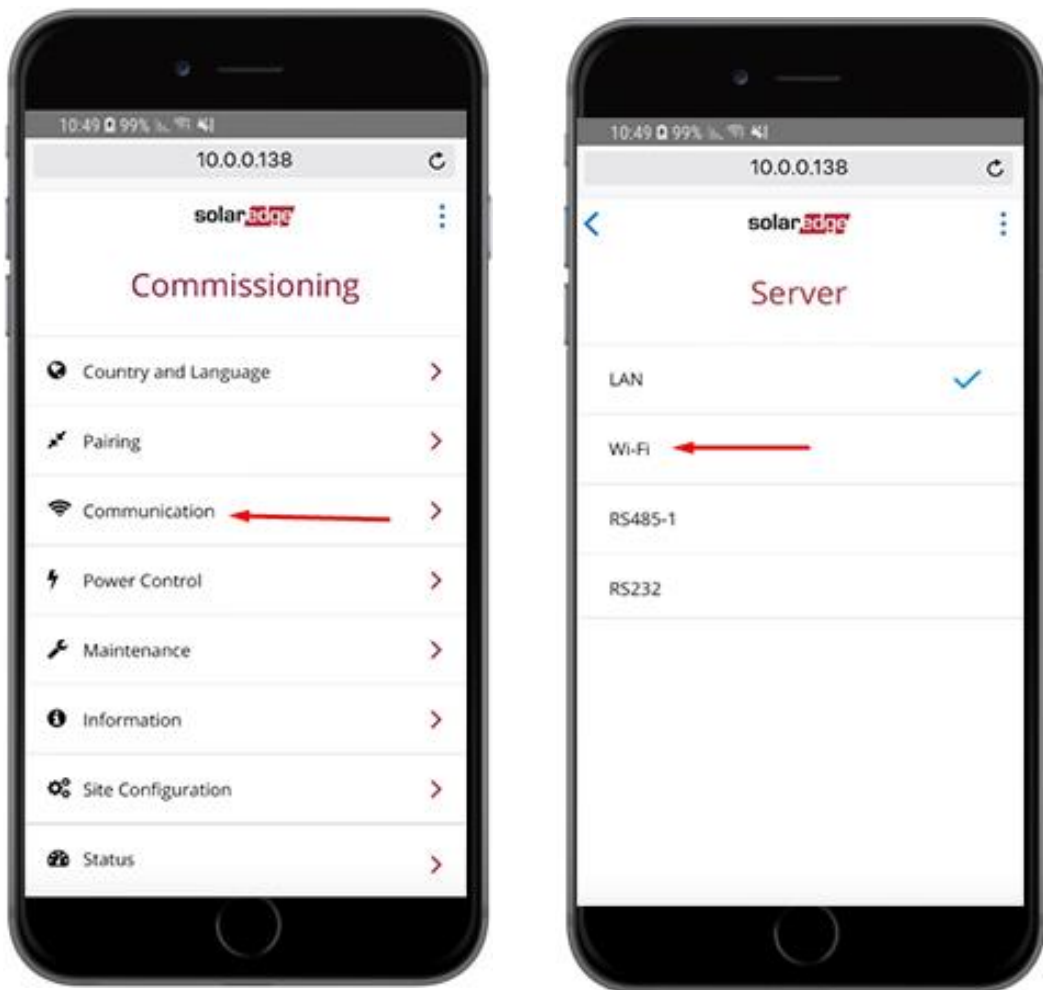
10:49 99%

10.0.0.138

solaredge

Commissioning

Country and Language

Pairing

Communication

Power Control

Maintenance

Information

Site Configuration

Status

10:49 99%

10.0.0.138

solaredge

Server

LAN

Wi-Fi

RS485-1

RS232